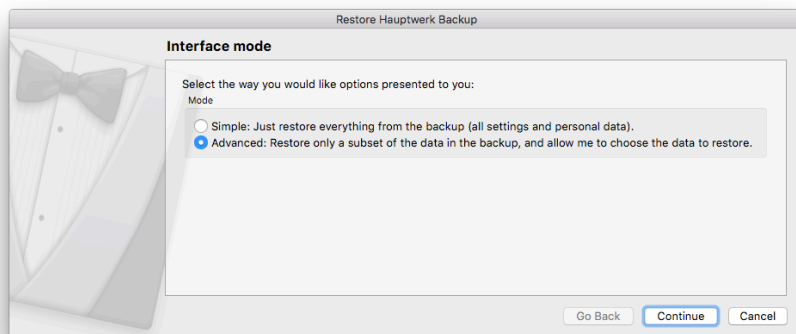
Restore Hauptwerk Backup

Interface mode

Select the way you would like options presented to you:

Mode

Simple: Just restore everything from the backup (all settings and personal data).

Advanced: Restore only a subset of the data in the backup, and allow me to choose the data to restore.

Go Back Continue Cancel